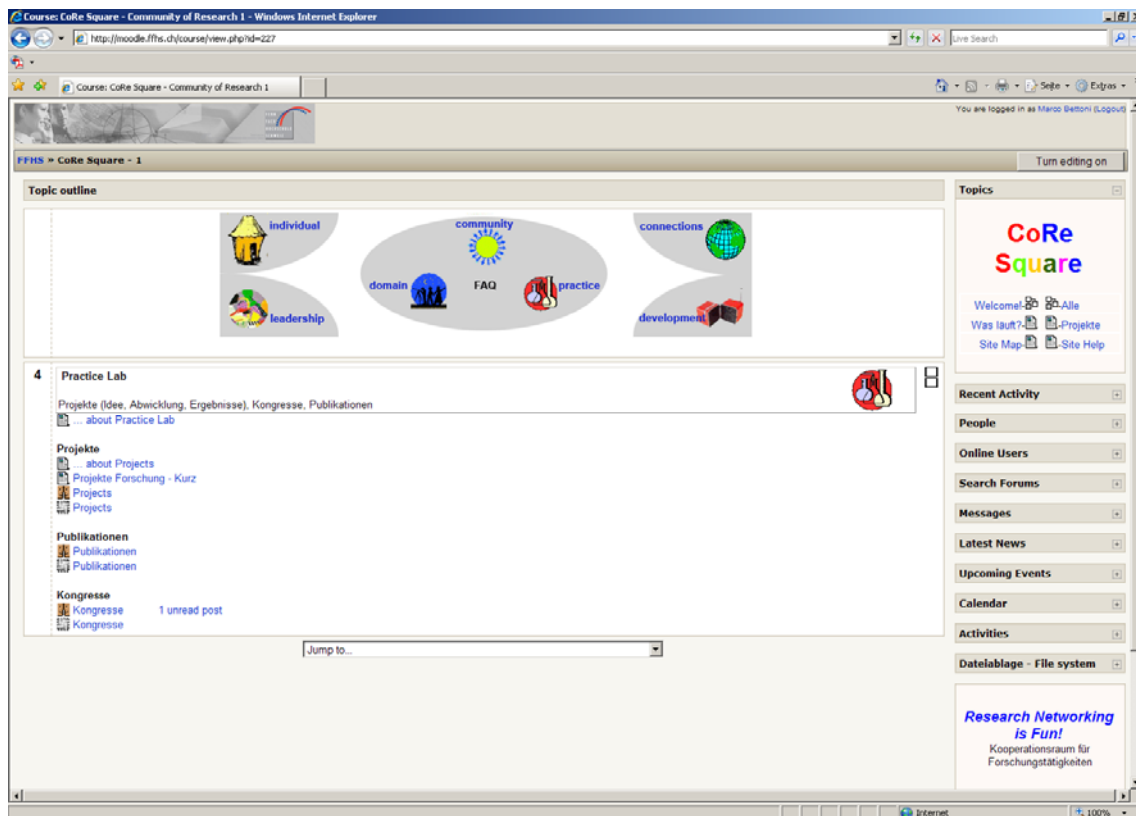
Course: CoRe Square - Community of Research 1 - Windows Internet Explorer

http://moodle.ffhs.ch/course/view.php?id=227

Live Search

Course: CoRe Square - Community of Research 1

Seite Extras

You are logged in as Marco Bettoni (Logout)

FFHS » CoRe Square - 1

Turn editing on

Topic outline

individual
community
connections
domain
FAQ
practice
leadership
development

4 Practice Lab

Projekte (Idee, Abwicklung, Ergebnisse), Kongresse, Publikationen
... about Practice Lab

Projekte
... about Projects
Projekte Forschung - Kurz
Projects
Projects

Publikationen
Publikationen
Publikationen

Kongresse
Kongresse 1 unread post
Kongresse

Jump to...

Topics

CoRe Square

Welcome! Alle
Was läuft? -Projekte
Site Map -Site Help

Recent Activity
People
Online Users
Search Forums
Messages
Latest News
Upcoming Events
Calendar
Activities
Dateiablage - File system

Research Networking is Fun!
Kooperationsraum für Forschungstätigkeiten

Internet
100%